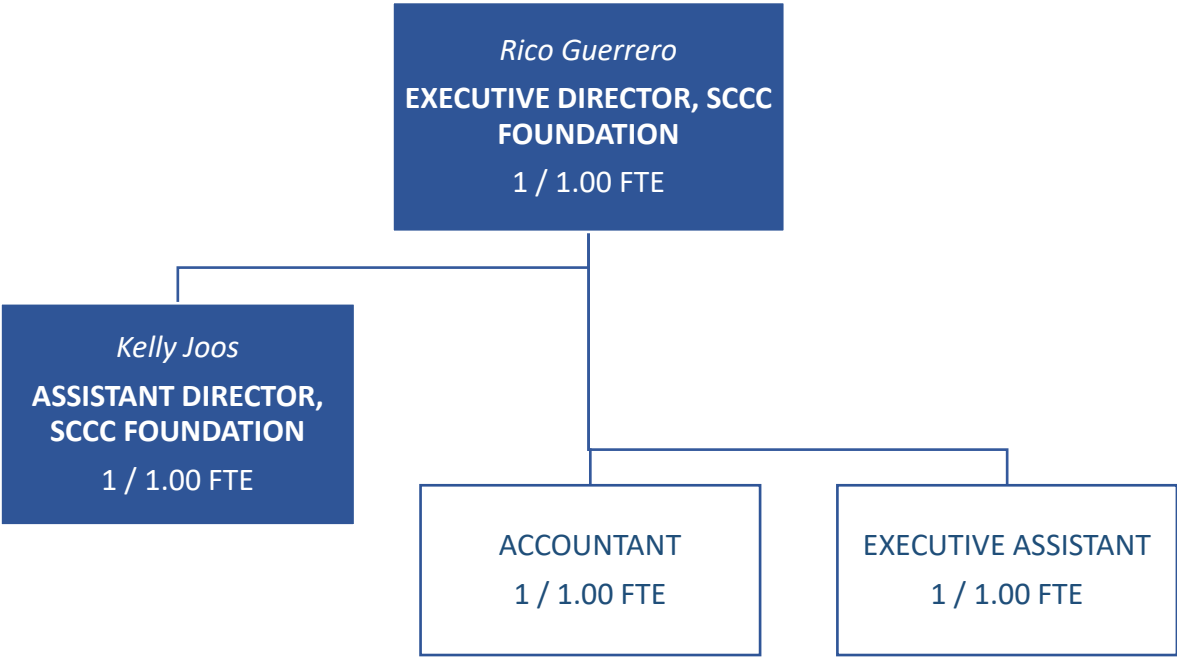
*Rico Guerrero*

**EXECUTIVE DIRECTOR, SCCC FOUNDATION**

1 / 1.00 FTE

*Kelly Joos*

**ASSISTANT DIRECTOR, SCCC FOUNDATION**

1 / 1.00 FTE

ACCOUNTANT

1 / 1.00 FTE

EXECUTIVE ASSISTANT

1 / 1.00 FTE